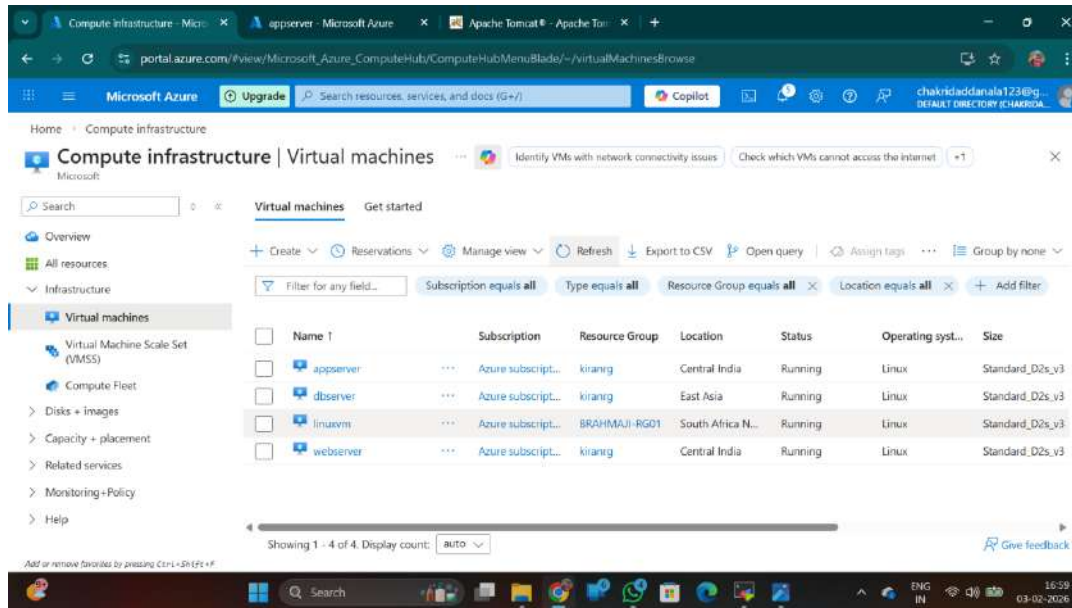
Compute infrastructure - Micro ×
appserver - Microsoft Azure ×
Apache Tomcat® - Apache Tom ×
+

portal.azure.com/#view/Microsoft_Azure_ComputeHub/ComputeHubMenuBlade/~/virtualMachinesBrowse

Microsoft Azure
Upgrade
Search resources, services, and docs (G+/)
Copilot
chakridaddanala123@g...
DEFAULT DIRECTORY (CHAKRIDA...

Home > Compute infrastructure

Compute infrastructure | Virtual machines
Microsoft

Identify VMs with network connectivity issues
Check which VMs cannot access the internet
+1

Search

Overview
All resources
Infrastructure
Virtual machines
Virtual Machine Scale Set (VMSS)
Compute Fleet
Disks + images
Capacity + placement
Related services
Monitoring+Policy
Help

Add or remove favorites by pressing Ctrl+Shift+F

Virtual machines
Get started

+ Create
Reservations
Manage view
Refresh
Export to CSV
Open query
Assign tags
...
Group by none

Filter for any field...
Subscription equals all
Type equals all
Resource Group equals all
Location equals all
+ Add filter

| Name ↑ | | Subscription | Resource Group | Location | Status | Operating syst... | Size |
|---|---|---|---|---|---|---|---|
| appserver | ... | Azure subscript... | kiranrg | Central India | Running | Linux | Standard_D2s_v3 |
| dbserver | ... | Azure subscript... | kiranrg | East Asia | Running | Linux | Standard_D2s_v3 |
| linuxvm | ... | Azure subscript... | BRAHMAJI-RG01 | South Africa N... | Running | Linux | Standard_D2s_v3 |
| webserver | ... | Azure subscript... | kiranrg | Central India | Running | Linux | Standard_D2s_v3 |

Showing 1 - 4 of 4. Display count: auto

Give feedback

Search
ENG IN
16:59
03-02-2026